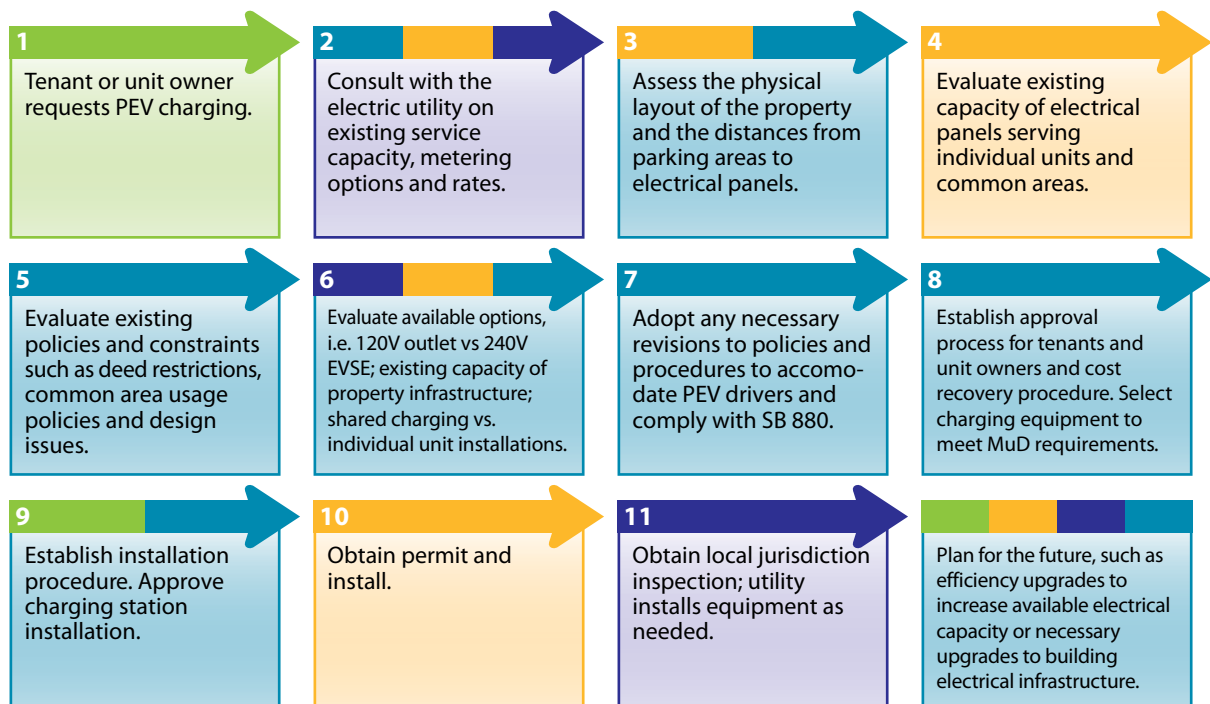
1

Tenant or unit owner requests PEV charging.

2

Consult with the electric utility on existing service capacity, metering options and rates.

3

Assess the physical layout of the property and the distances from parking areas to electrical panels.

4

Evaluate existing capacity of electrical panels serving individual units and common areas.

5

Evaluate existing policies and constraints such as deed restrictions, common area usage policies and design issues.

6

Evaluate available options, i.e. 120V outlet vs 240V EVSE; existing capacity of property infrastructure; shared charging vs. individual unit installations.

7

Adopt any necessary revisions to policies and procedures to accomodate PEV drivers and comply with SB 880.

8

Establish approval process for tenants and unit owners and cost recovery procedure. Select charging equipment to meet MuD requirements.

9

Establish installation procedure. Approve charging station installation.

10

Obtain permit and install.

11

Obtain local jurisdiction inspection; utility installs equipment as needed.

Plan for the future, such as efficiency upgrades to increase available electrical capacity or necessary upgrades to building electrical infrastructure.